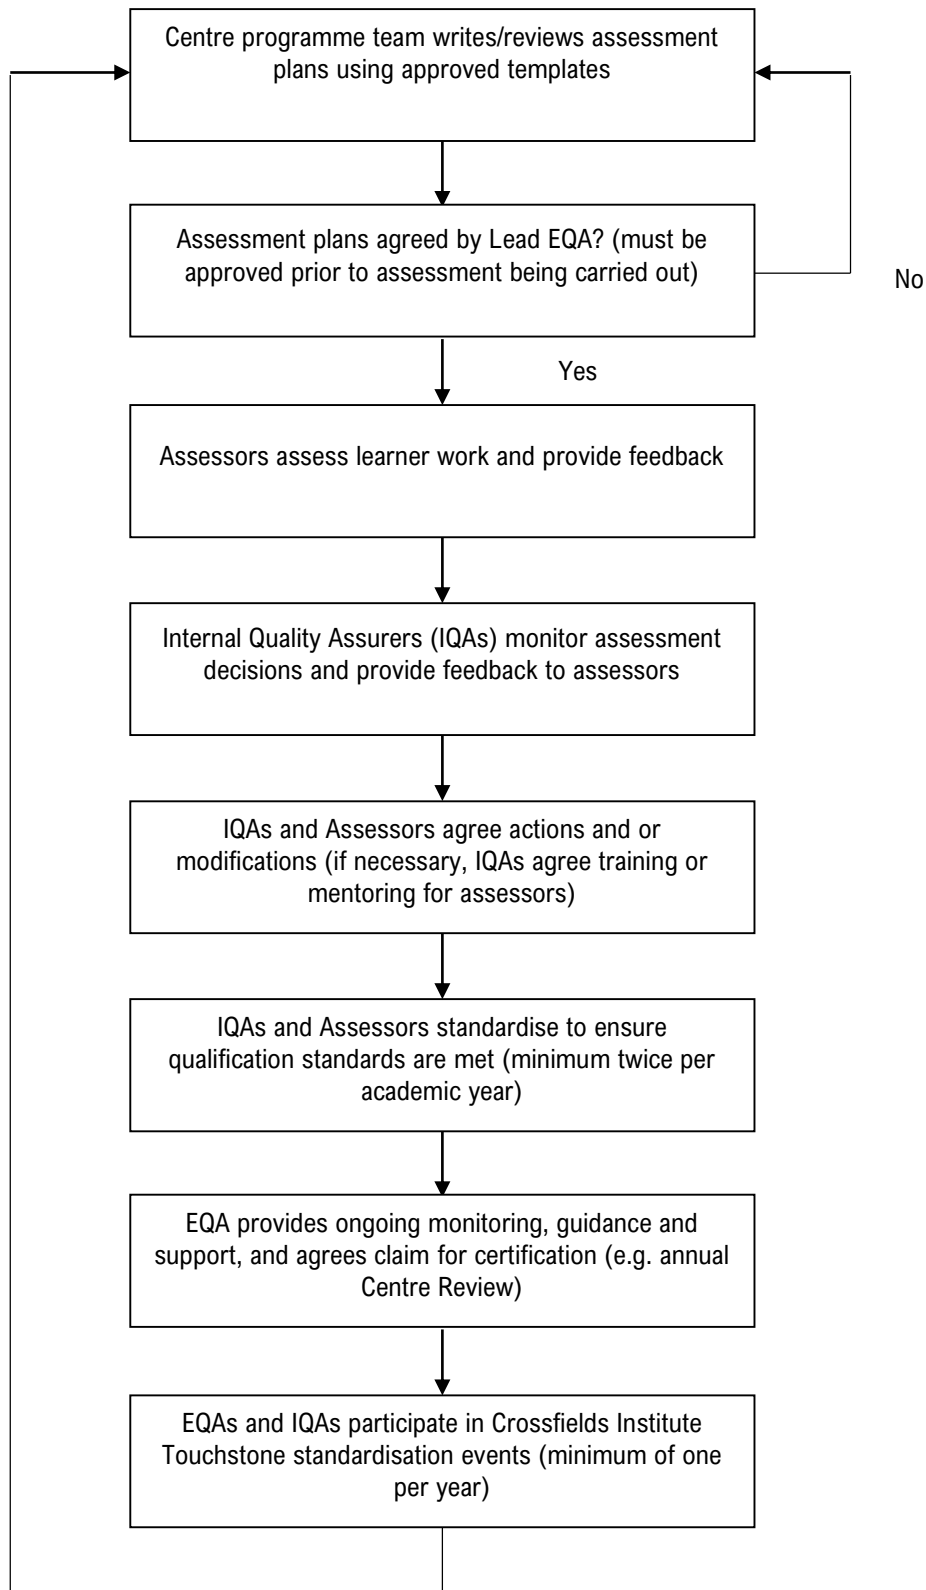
Centre programme team writes/reviews assessment plans using approved templates

Assessment plans agreed by Lead EQA? (must be approved prior to assessment being carried out)

No

Yes

Assessors assess learner work and provide feedback

Internal Quality Assurers (IQAs) monitor assessment decisions and provide feedback to assessors

IQAs and Assessors agree actions and or modifications (if necessary, IQAs agree training or mentoring for assessors)

IQAs and Assessors standardise to ensure qualification standards are met (minimum twice per academic year)

EQA provides ongoing monitoring, guidance and support, and agrees claim for certification (e.g. annual Centre Review)

EQAs and IQAs participate in Crossfields Institute Touchstone standardisation events (minimum of one per year)